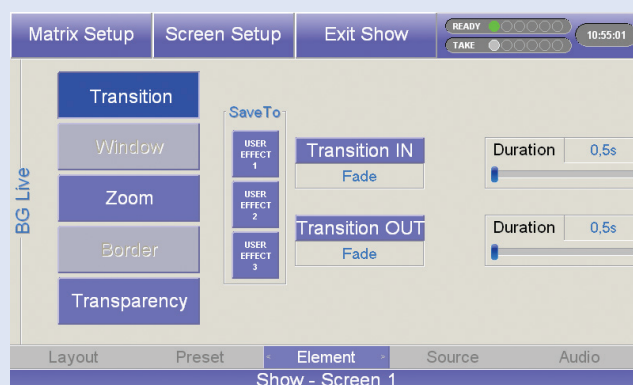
Matrix Setup Screen Setup Exit Show READY TAKE 10:55:01

BG Live

Transition
Window
Zoom
Border
Transparency

SaveTo
USER EFFECT 1
USER EFFECT 2
USER EFFECT 3

Transition IN
Fade

Duration 0,5s

Transition OUT
Fade

Duration 0,5s

Layout Preset Element Source Audio

Show - Screen 1